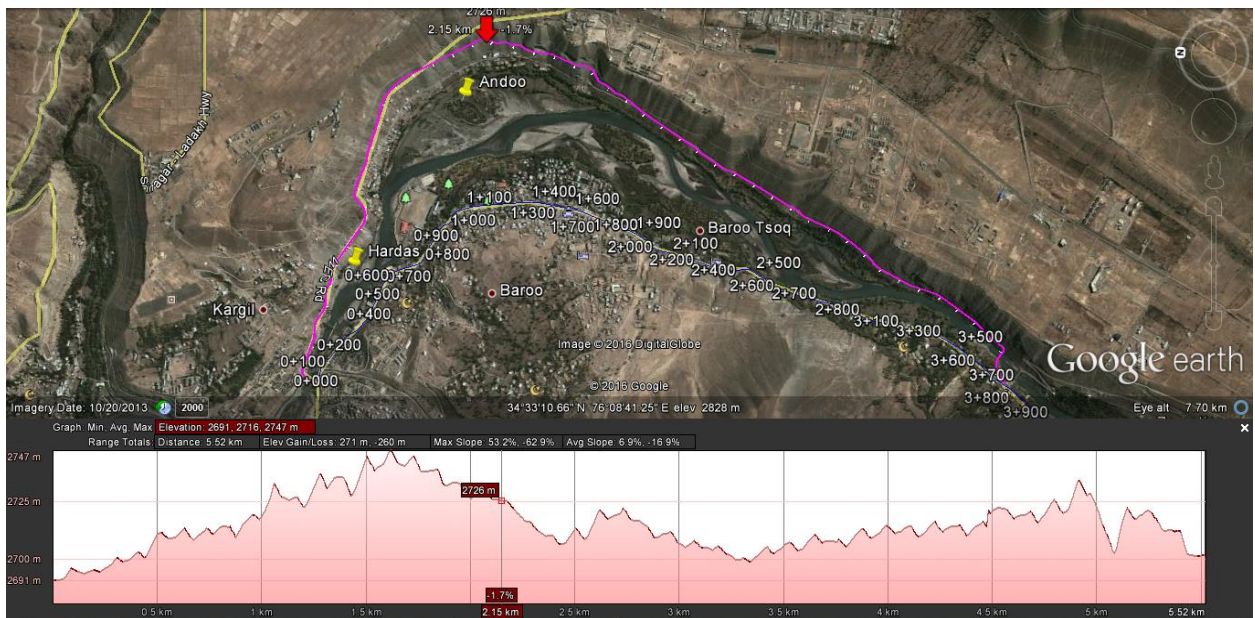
2726 m
2.15 km -1.7%
Andoo
N
Srinagar - Ladakh Hwy
1+100 1+400 1+600
1+000 1+300 1+800 1+900
1+700
Baroo Tsoq
0+900
2+000 2+100
Hardas
0+800
2+200 2+400 2+500
0+600 0+700
2+600 2+700
Baroo
0+500
Kargil
0+400
2+800
3+100 3+300 3+500
0+200
Image © 2016 DigitalGlobe
3+600
0+100
Google earth
0+000
© 2016 Google
3+700
3+800 3+900
Imagery Date: 10/20/2013 2000
34°33'10.66" N 76°08'41.25" E elev 2828 m
Eye alt 7.70 km
Graph: Min, Avg, Max Elevation: 2691, 2716, 2747 m
Range Totals: Distance: 5.52 km Elev Gain/Loss: 271 m, -260 m Max Slope: 53.2%, -62.9% Avg Slope: 6.9%, -16.9%
2747 m
2725 m
2700 m
2691 m
2726 m
-1.7%
0.5 km
1 km
1.5 km
2.15 km
2.5 km
3 km
3.5 km
4 km
4.5 km
5 km
5.52 km